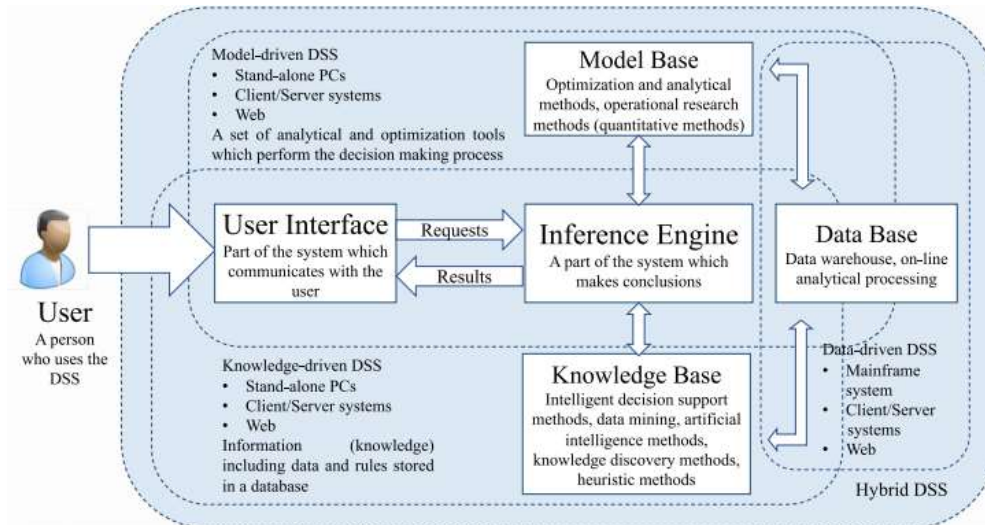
Model-driven DSS
• Stand-alone PCs
• Client/Server systems
• Web
A set of analytical and optimization tools which perform the decision making process

Model Base
Optimization and analytical methods, operational research methods (quantitative methods)

User
A person who uses the DSS

User Interface
Part of the system which communicates with the user

Requests

Results

Inference Engine
A part of the system which makes conclusions

Data Base
Data warehouse, on-line analytical processing

Knowledge-driven DSS
• Stand-alone PCs
• Client/Server systems
• Web
Information (knowledge) including data and rules stored in a database

Knowledge Base
Intelligent decision support methods, data mining, artificial intelligence methods, knowledge discovery methods, heuristic methods

Data-driven DSS
• Mainframe system
• Client/Server systems
• Web

Hybrid DSS